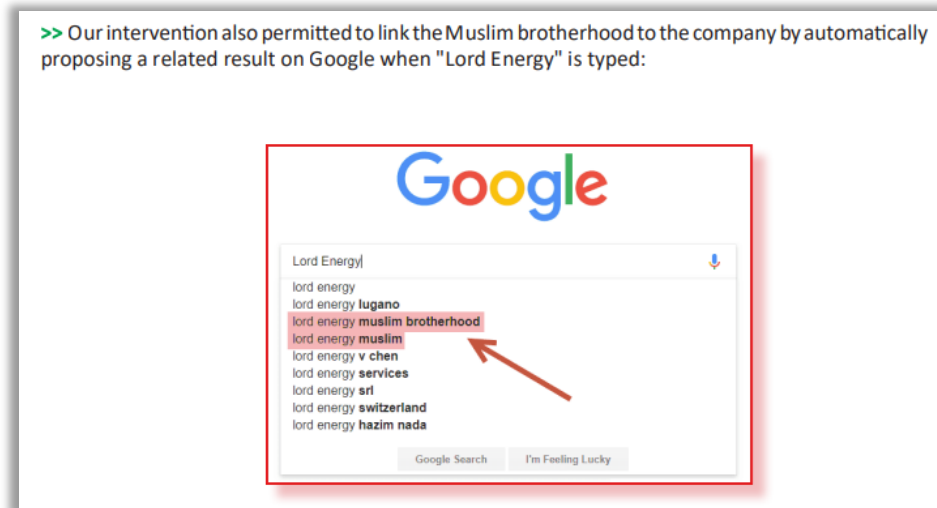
>> Our intervention also permitted to link the Muslim brotherhood to the company by automatically proposing a related result on Google when "Lord Energy" is typed:

Google

Lord Energy

lord energy
lord energy lugano
lord energy muslim brotherhood
lord energy muslim
lord energy v chen
lord energy services
lord energy srl
lord energy switzerland
lord energy hazim nada

Google Search
I'm Feeling Lucky